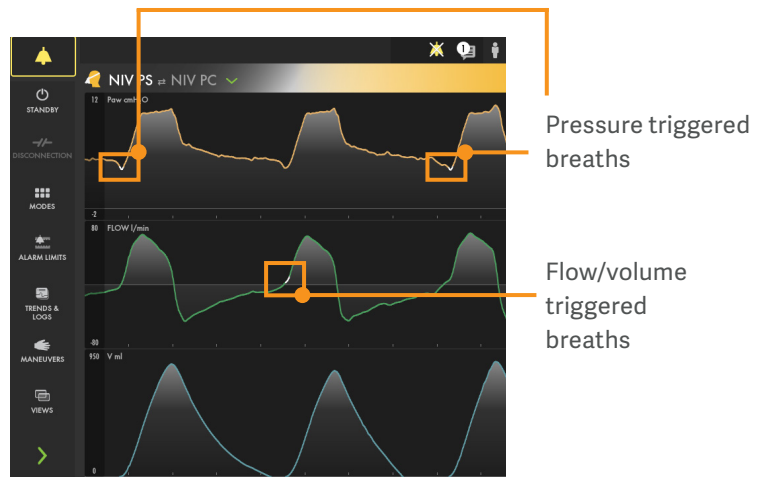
STANDBY

DISCONNECTION

MODES

ALARM LIMITS

TRENDS & LOGS

MANEUVERS

VIEWS

1

NIV PS ⇄ NIV PC

12 Paw cmH₂O

-2

80 FLOW l/min

-80

950 V ml

0

Pressure triggered breaths

Flow/volume triggered breaths